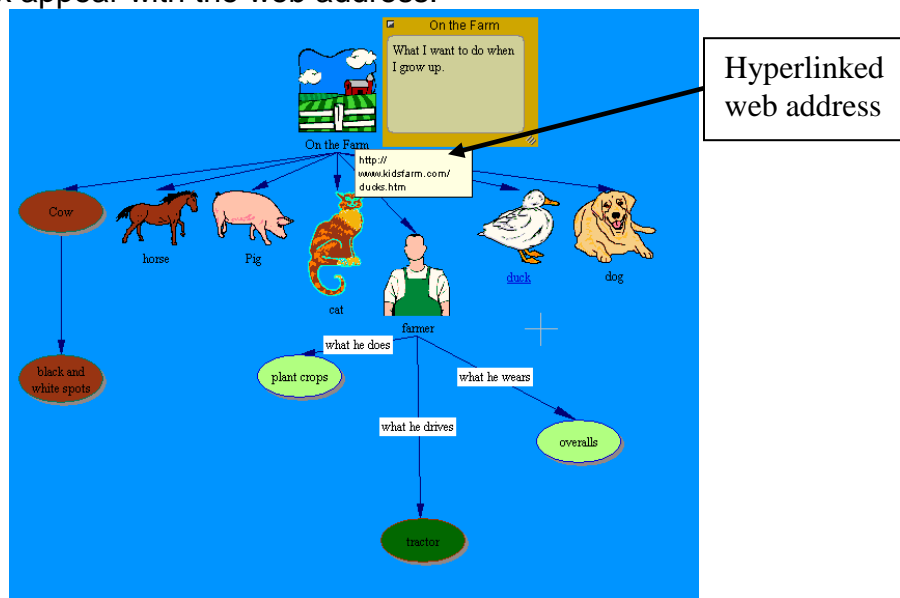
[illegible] appear with the web address.

On the Farm

What I want to do when I grow up.

Hyperlinked web address

On the Farm

http://www.kidsfarm.com/ducks.htm

Cow

horse

Pig

cat

duck

dog

farmer

black and white spots

what he does

plant crops

what he wears

what he drives

overalls

tractor